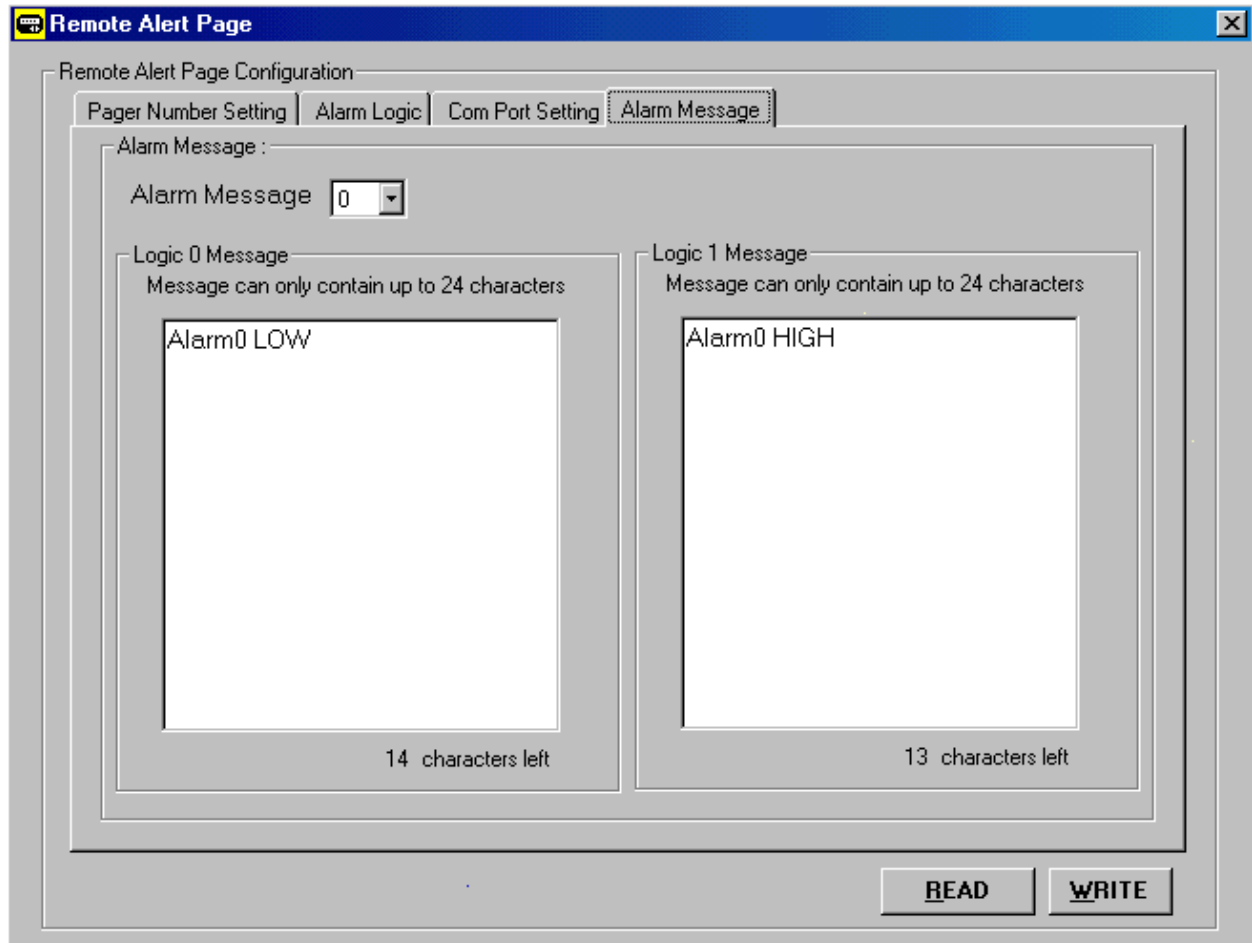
Remote Alert Page

Remote Alert Page Configuration

Pager Number Setting | Alarm Logic | Com Port Setting | Alarm Message

Alarm Message :

Alarm Message 0

Logic 0 Message
Message can only contain up to 24 characters

Alarm0 LOW

14 characters left

Logic 1 Message
Message can only contain up to 24 characters

Alarm0 HIGH

13 characters left

READ WRITE